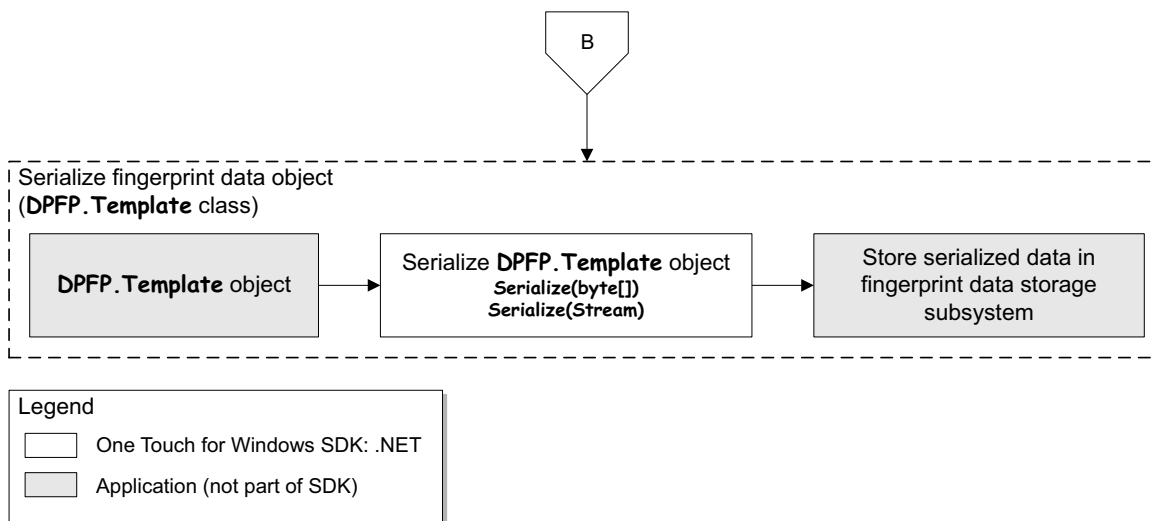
B

Serialize fingerprint data object (**DPFP.Template** class)

**DPFP.Template** object

Serialize **DPFP.Template** object
**Serialize(byte[])**
**Serialize(Stream)**

Store serialized data in fingerprint data storage subsystem

Legend

One Touch for Windows SDK: .NET

Application (not part of SDK)